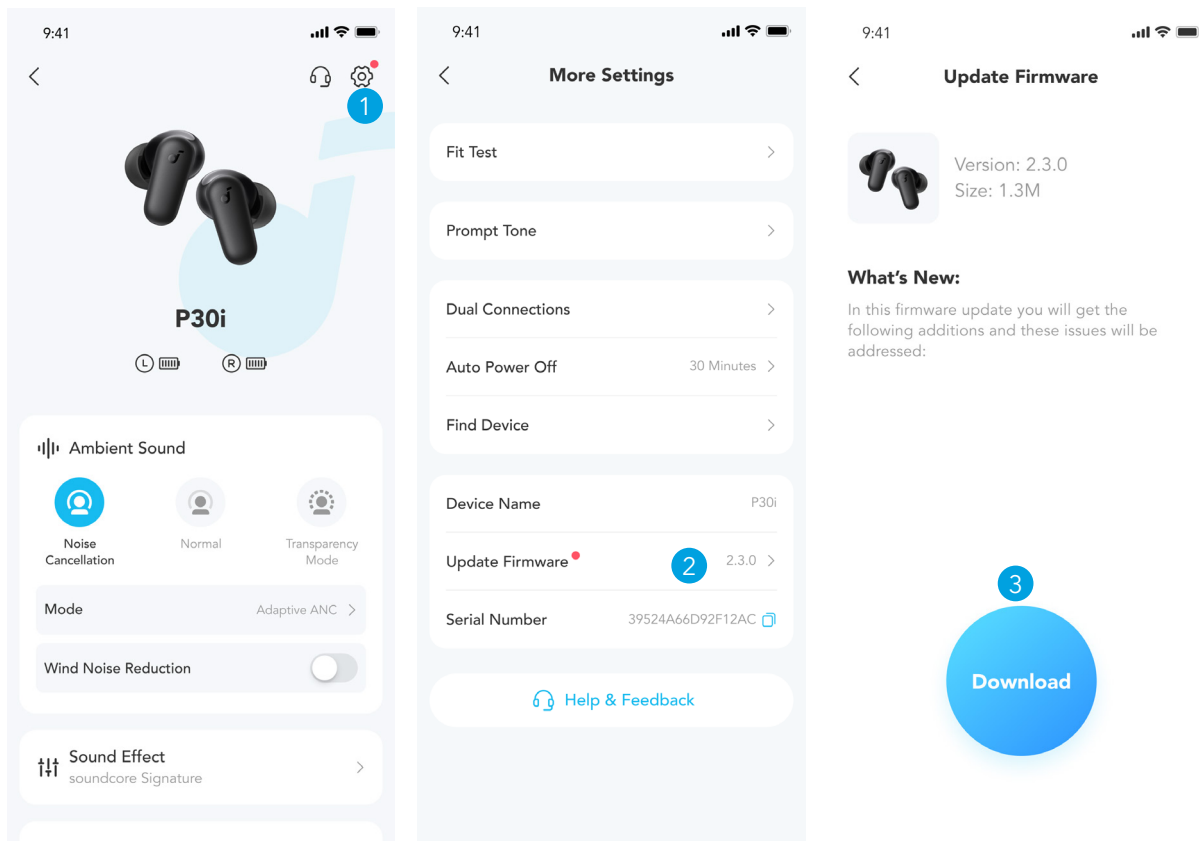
9:41

1

P30i

L R

Ambient Sound

Noise Cancellation

Normal

Transparency Mode

Mode Adaptive ANC

Wind Noise Reduction

Sound Effect
soundcore Signature

9:41

More Settings

Fit Test

Prompt Tone

Dual Connections

Auto Power Off 30 Minutes

Find Device

Device Name P30i

Update Firmware 2 2.3.0

Serial Number 39524A66D92F12AC

Help & Feedback

9:41

Update Firmware

Version: 2.3.0
Size: 1.3M

What's New:

In this firmware update you will get the following additions and these issues will be addressed:

3

Download